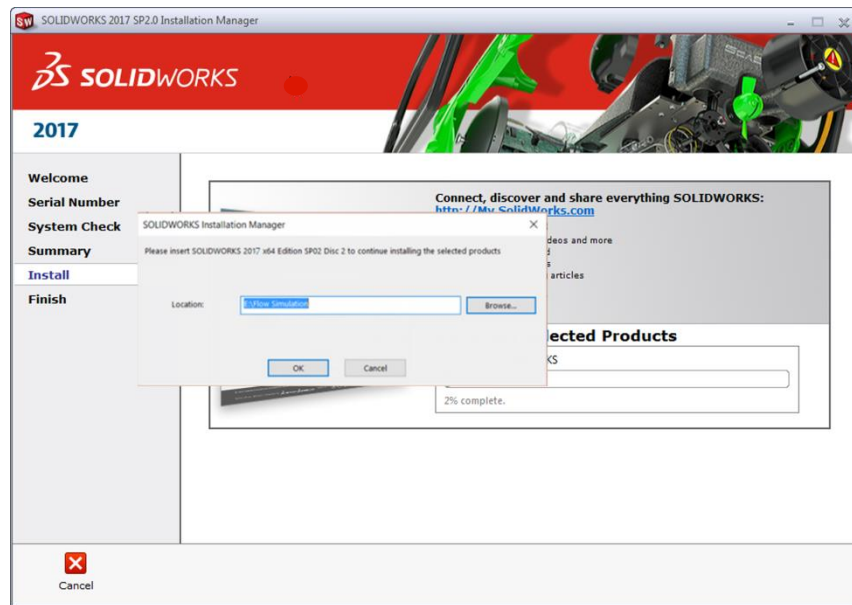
SOLIDWORKS 2017 SP2.0 Installation Manager

SOLIDWORKS

2017

Welcome
Serial Number
System Check
Summary
Install
Finish

Connect, discover and share everything SOLIDWORKS:
http://My.SolidWorks.com
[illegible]deos and more
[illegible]d
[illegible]s
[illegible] articles

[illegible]lected Products
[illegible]KS
2% complete.

SOLIDWORKS Installation Manager
Please insert SOLIDWORKS 2017 x64 Edition SP02 Disc 2 to continue installing the selected products
Location: E:\Flow Simulation
Browse...
OK
Cancel

Cancel